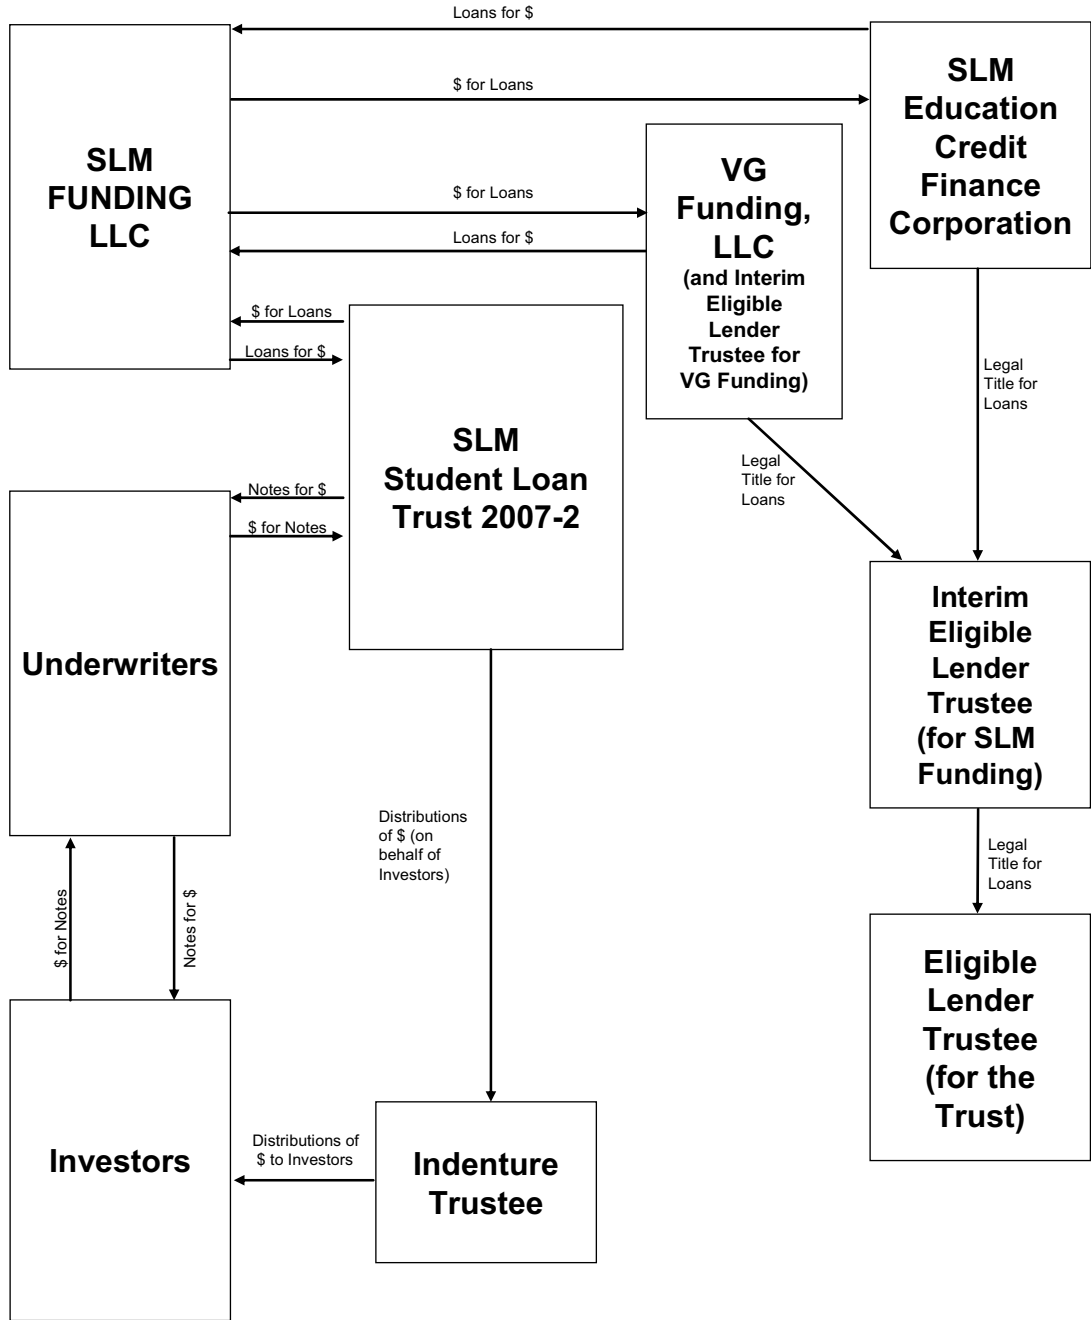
Loans for $

$ for Loans

SLM Education Credit Finance Corporation

SLM FUNDING LLC

$ for Loans

Loans for $

VG Funding, LLC (and Interim Eligible Lender Trustee for VG Funding)

$ for Loans

Loans for $

SLM Student Loan Trust 2007-2

Legal Title for Loans

Legal Title for Loans

Notes for $

$ for Notes

Underwriters

Interim Eligible Lender Trustee (for SLM Funding)

Distributions of $ (on behalf of Investors)

Legal Title for Loans

$ for Notes

Notes for $

Eligible Lender Trustee (for the Trust)

Investors

Distributions of $ to Investors

Indenture Trustee